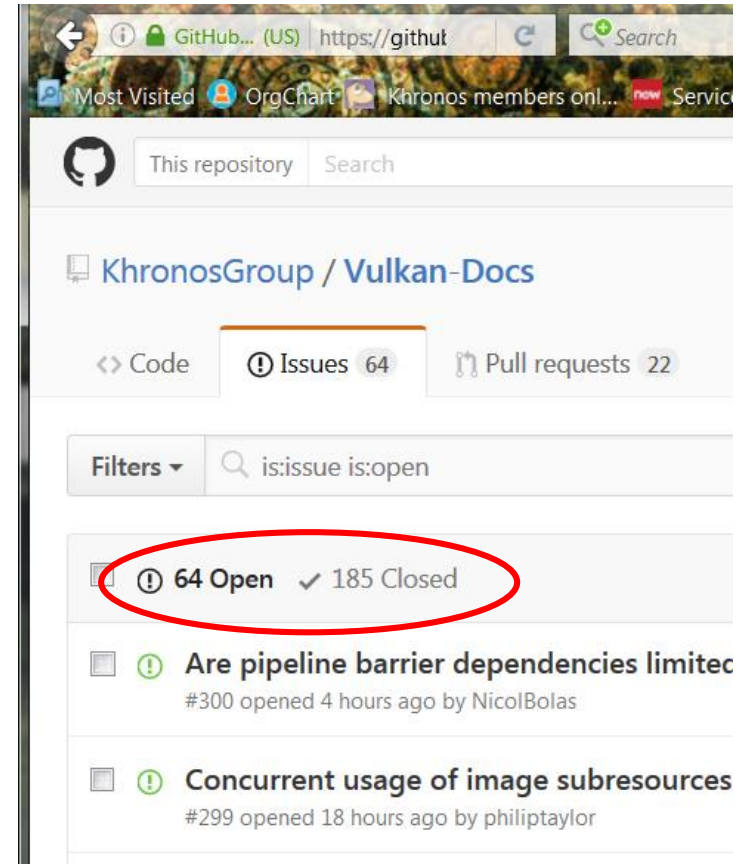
GitHub... (US) https://githul

Search

Most Visited OrgChart Khronos members onl... new Servic

This repository Search

KhronosGroup / Vulkan-Docs

Code Issues 64 Pull requests 22

Filters is:issue is:open

64 Open 185 Closed

Are pipeline barrier dependencies limitec
#300 opened 4 hours ago by NicolBolas

Concurrent usage of image subresources
#299 opened 18 hours ago by philiptaylor